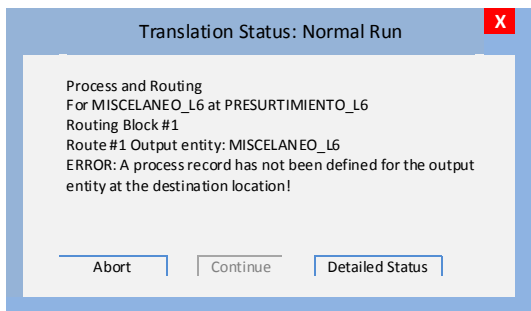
Translation Status: Normal Run

X

Process and Routing
For MISCELANEO_L6 at PRESURTIMIENTO_L6
Routing Block #1
Route #1 Output entity: MISCELANEO_L6
ERROR: A process record has not been defined for the output entity at the destination location!

Abort

Continue

Detailed Status